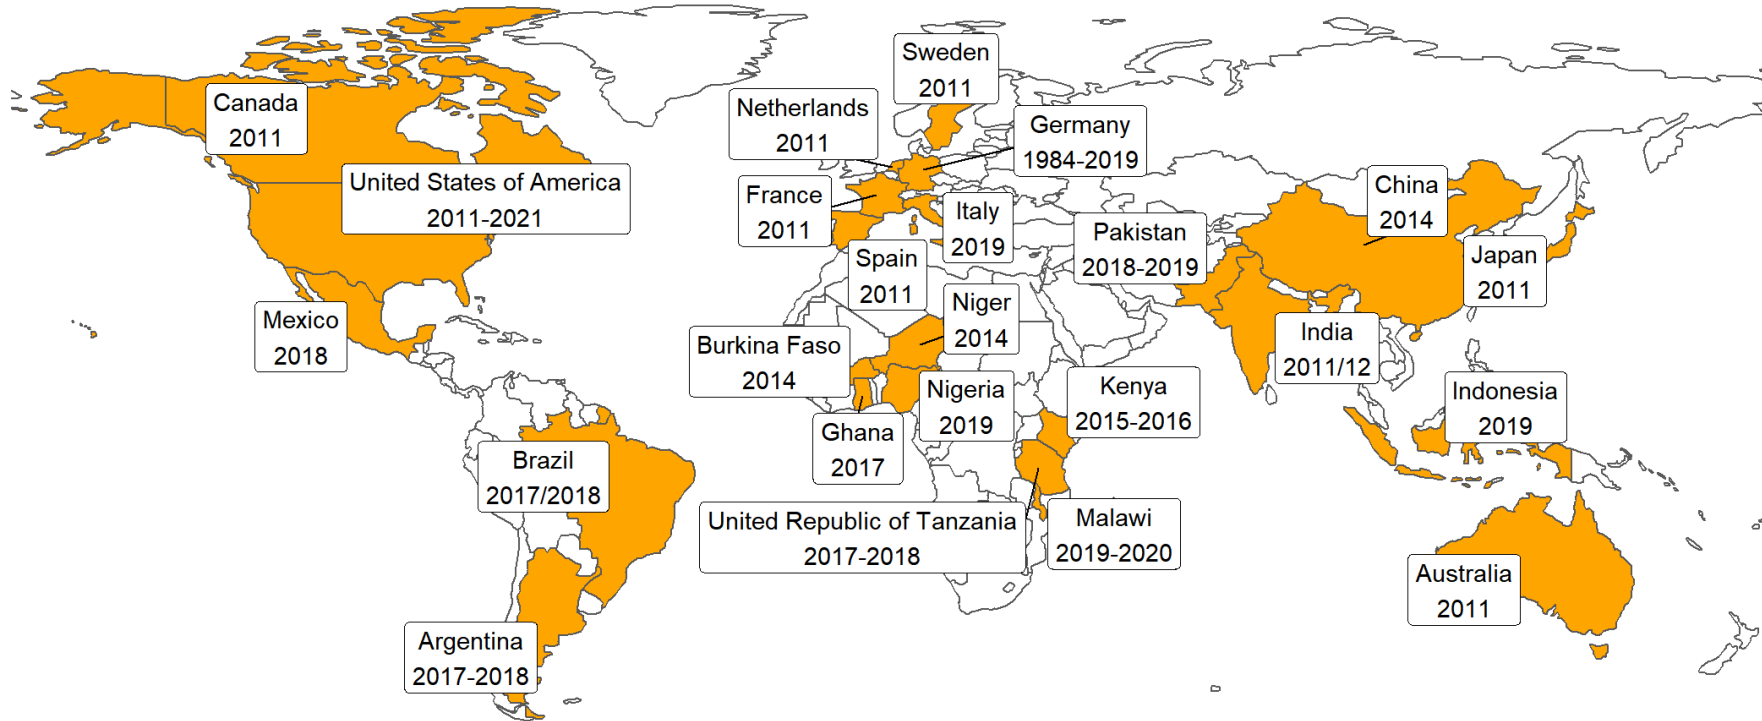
Canada
2011

United States of America
2011-2021

Mexico
2018

Brazil
2017/2018

Argentina
2017-2018

Netherlands
2011

Sweden
2011

Germany
1984-2019

France
2011

Italy
2019

Spain
2011

Niger
2014

Burkina Faso
2014

Ghana
2017

Nigeria
2019

United Republic of Tanzania
2017-2018

Kenya
2015-2016

Malawi
2019-2020

Pakistan
2018-2019

China
2014

Japan
2011

India
2011/12

Indonesia
2019

Australia
2011